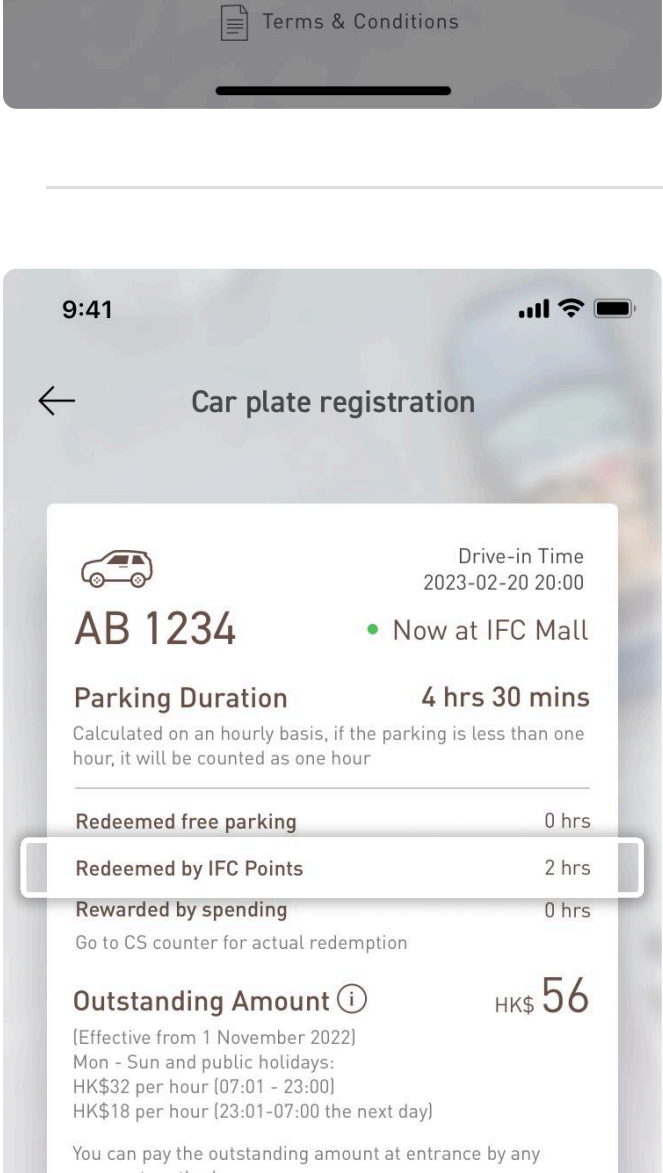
Terms & Conditions

9:41

Car plate registration

Drive-in Time
2023-02-20 20:00

AB 1234

Now at IFC Mall

Parking Duration

4 hrs 30 mins

Calculated on an hourly basis, if the parking is less than one hour, it will be counted as one hour

| Redeemed free parking | 0 hrs |
|---|---|
| Redeemed by IFC Points | 2 hrs |
| Rewarded by spending | 0 hrs |

Go to CS counter for actual redemption

Outstanding Amount

HK$ 56

(Effective from 1 November 2022)
Mon - Sun and public holidays:
HK$32 per hour (07:01 - 23:00)
HK$18 per hour (23:01-07:00 the next day)

You can pay the outstanding amount at entrance by any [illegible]